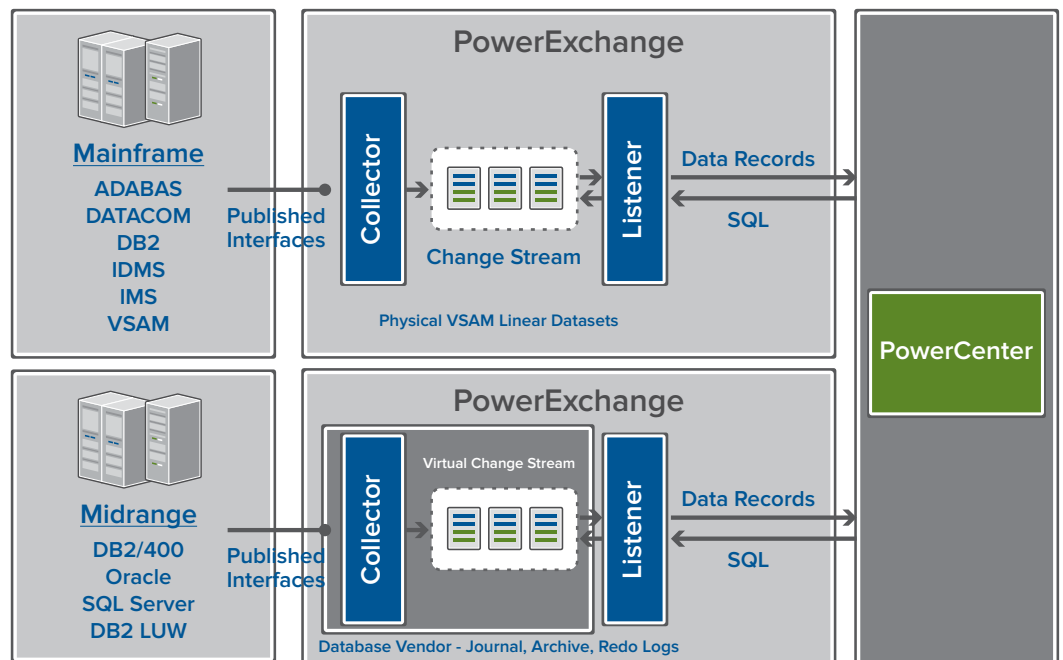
Mainframe
ADABAS
DATACOM
DB2
IDMS
IMS
VSAM

Published Interfaces

PowerExchange

Collector

Change Stream

Listener

Physical VSAM Linear Datasets

Data Records

SQL

PowerCenter

Midrange
DB2/400
Oracle
SQL Server
DB2 LUW

Published Interfaces

PowerExchange

Collector

Virtual Change Stream

Listener

Database Vendor - Journal, Archive, Redo Logs

Data Records

SQL